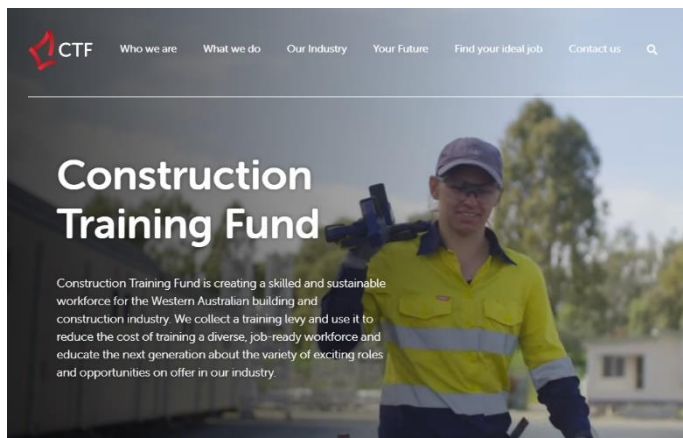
CTF

Who we are What we do Our Industry Your Future Find your ideal job Contact us

Construction Training Fund

Construction Training Fund is creating a skilled and sustainable workforce for the Western Australian building and construction industry. We collect a training levy and use it to reduce the cost of training a diverse, job-ready workforce and educate the next generation about the variety of exciting roles and opportunities on offer in our industry.